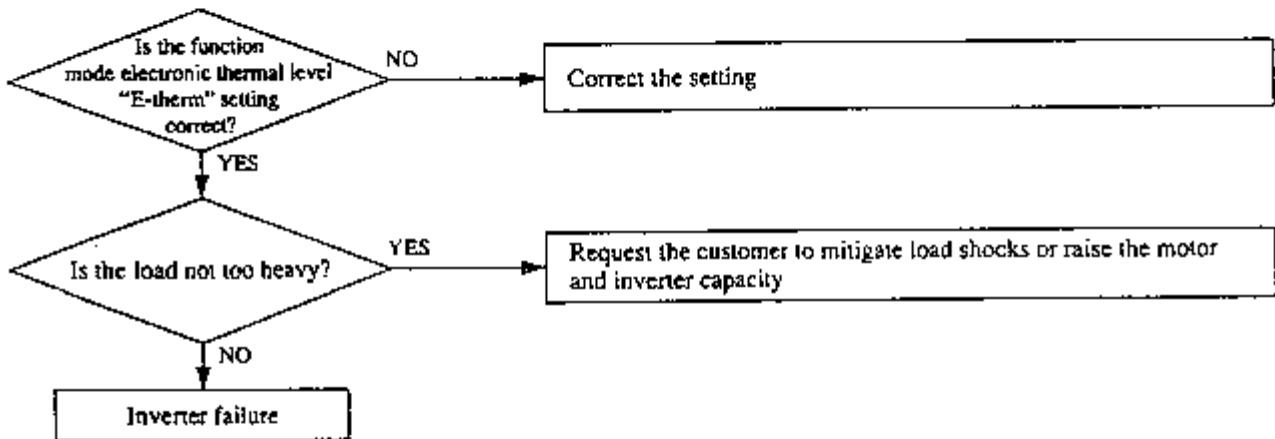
Is the function mode electronic thermal level "E-therm" setting correct?

NO

Correct the setting

YES

Is the load not too heavy?

YES

Request the customer to mitigate load shocks or raise the motor and inverter capacity

NO

Inverter failure